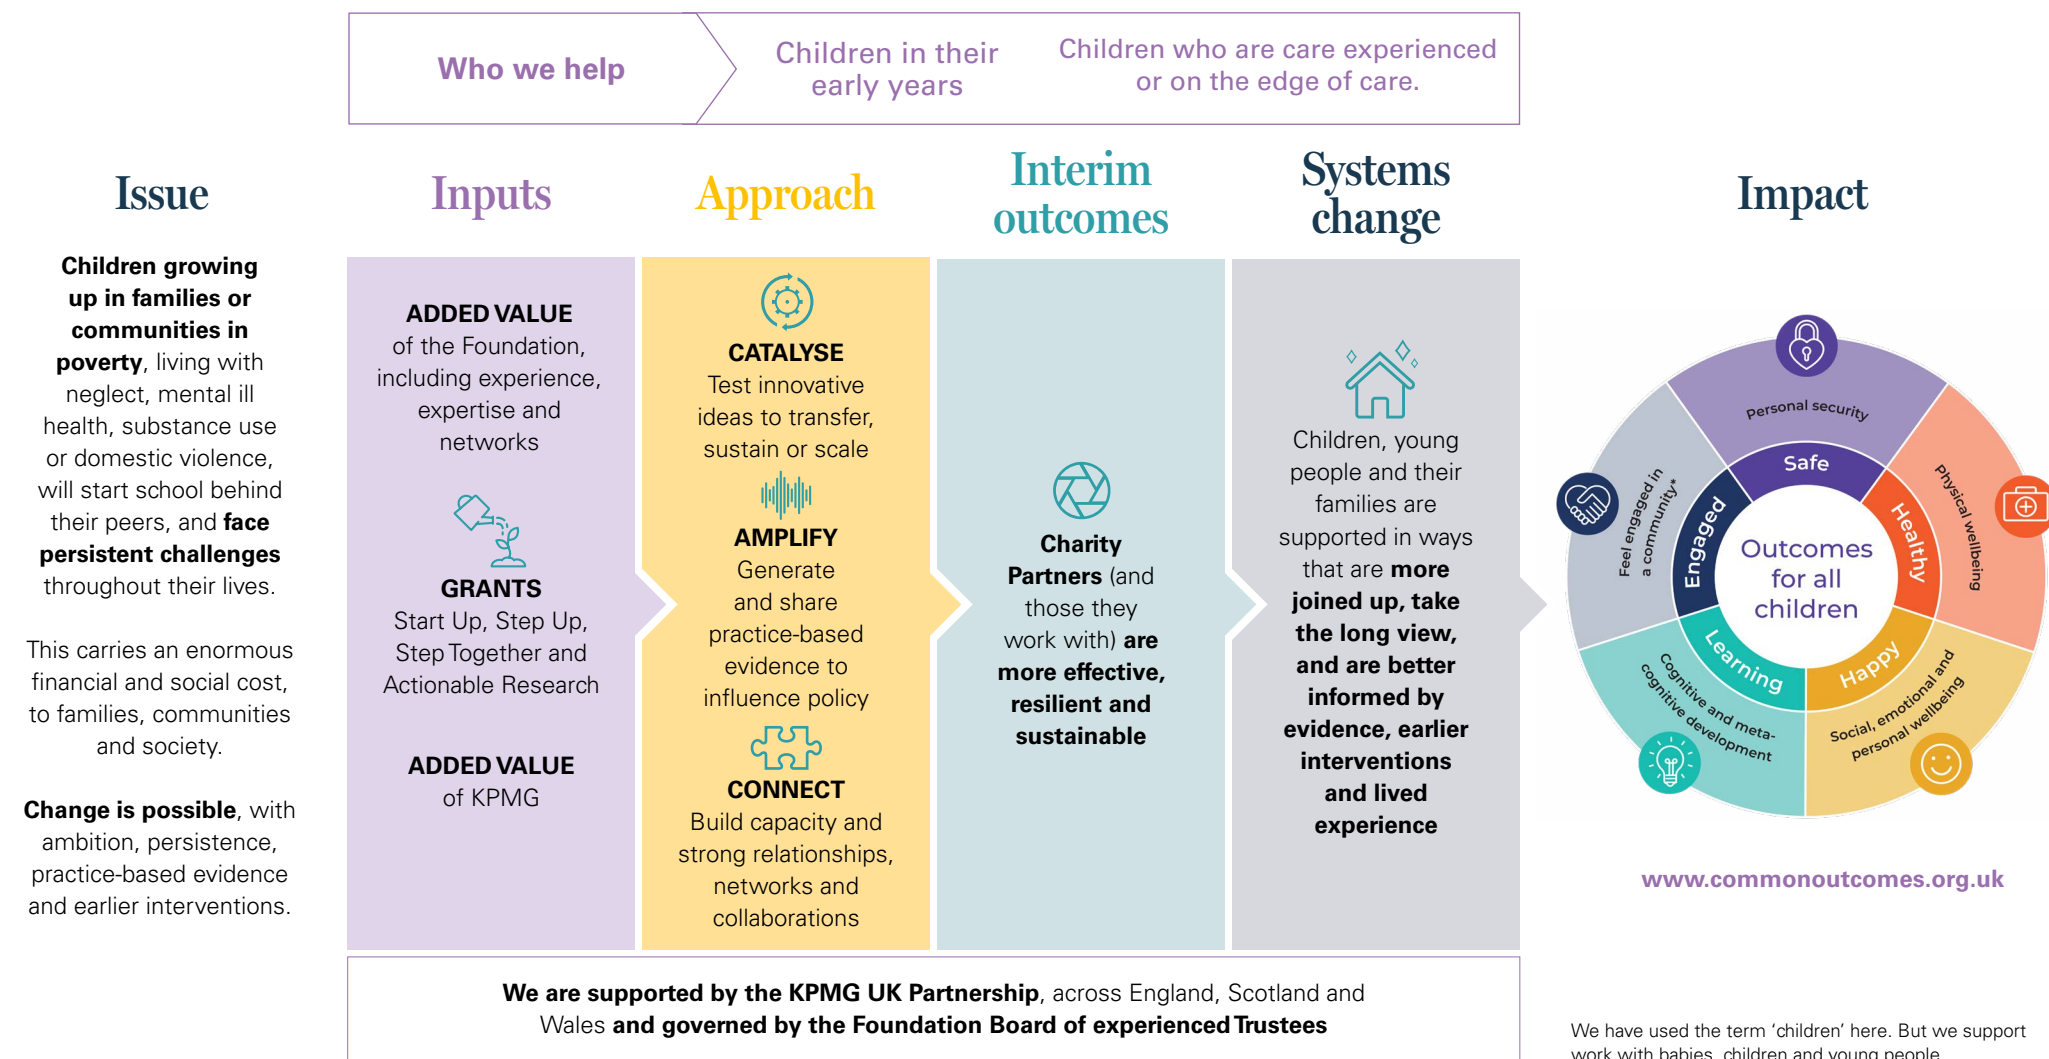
Who we help

Children in their early years

Children who are care experienced or on the edge of care.

Issue

**Children growing up in families or communities in poverty**, living with neglect, mental ill health, substance use or domestic violence, will start school behind their peers, and **face persistent challenges** throughout their lives.

This carries an enormous financial and social cost, to families, communities and society.

**Change is possible**, with ambition, persistence, practice-based evidence and earlier interventions.

Inputs

**ADDED VALUE** of the Foundation, including experience, expertise and networks

**GRANTS** Start Up, Step Up, Step Together and Actionable Research

**ADDED VALUE** of KPMG

Approach

**CATALYSE** Test innovative ideas to transfer, sustain or scale

**AMPLIFY** Generate and share practice-based evidence to influence policy

**CONNECT** Build capacity and strong relationships, networks and collaborations

Interim outcomes

**Charity Partners** (and those they work with) **are more effective, resilient and sustainable**

Systems change

Children, young people and their families are supported in ways that are **more joined up, take the long view, and are better informed by evidence, earlier interventions and lived experience**

Impact

Personal security

Safe

Physical wellbeing

Healthy

Feel engaged in a community*

Engaged

Outcomes for all children

Learning

Cognitive and meta-cognitive development

Happy

Social, emotional and personal wellbeing

www.commonoutcomes.org.uk

**We are supported by the KPMG UK Partnership**, across England, Scotland and Wales **and governed by the Foundation Board of experienced Trustees**

We have used the term 'children' here. But we support work with babies, children and young people